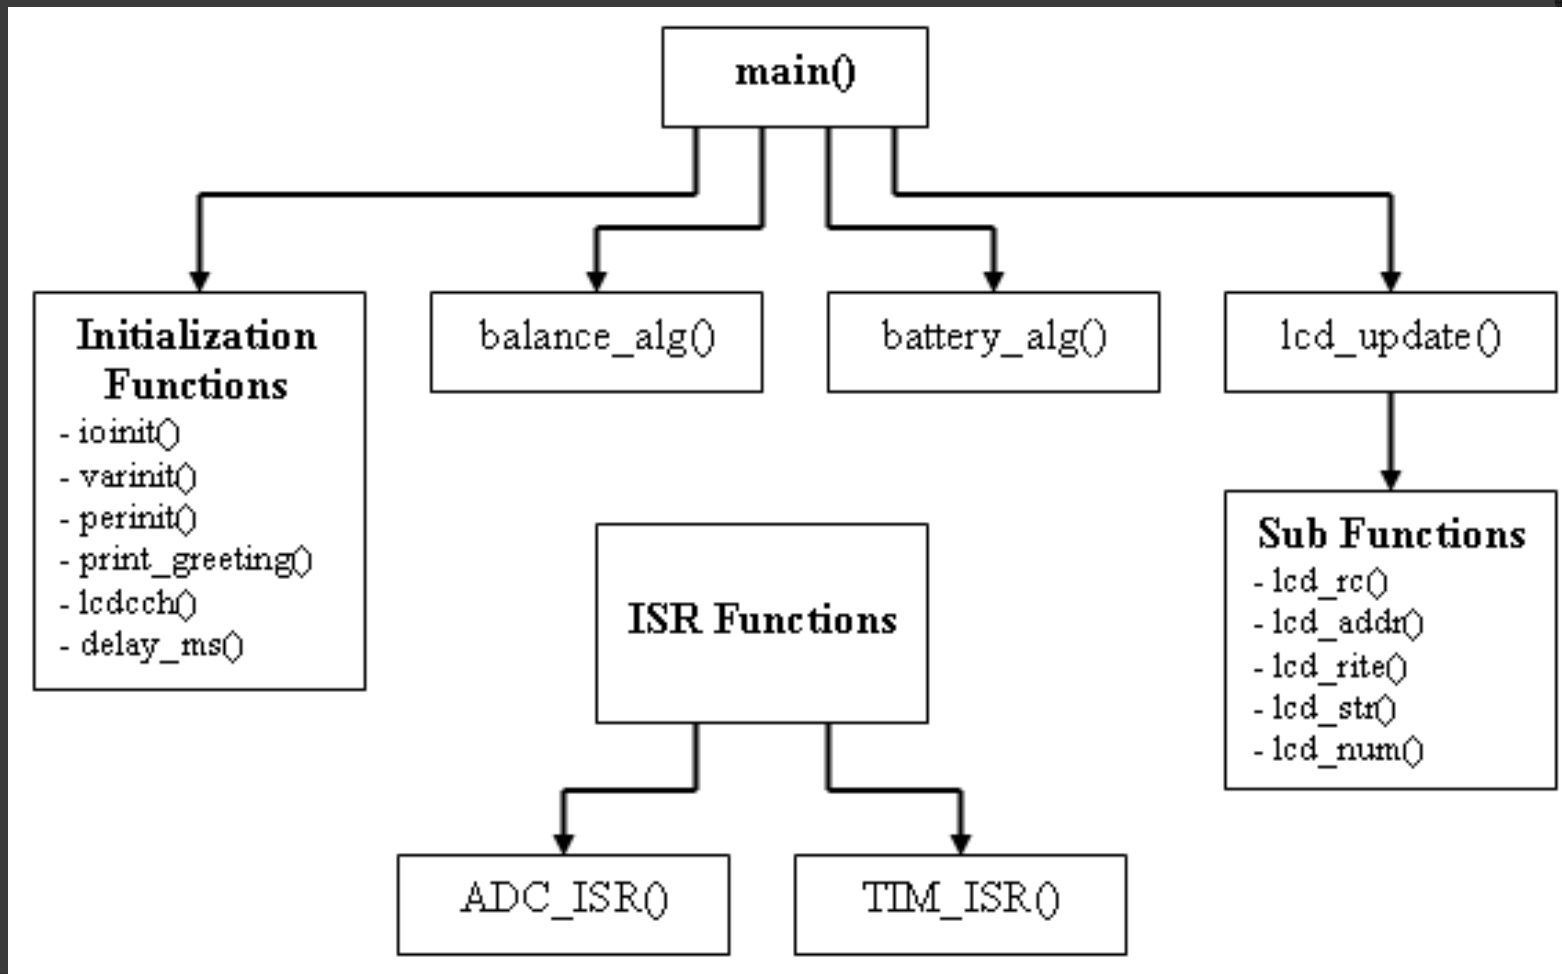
main()

Initialization Functions
- ioinit()
- varinit()
- perinit()
- print_greeting()
- lcdcch()
- delay_ms()

balance_alg()

battery_alg()

lcd_update()

Sub Functions
- lcd_rc()
- lcd_addr()
- lcd_rite()
- lcd_str()
- lcd_num()

ISR Functions

ADC_ISR()

TIM_ISR()